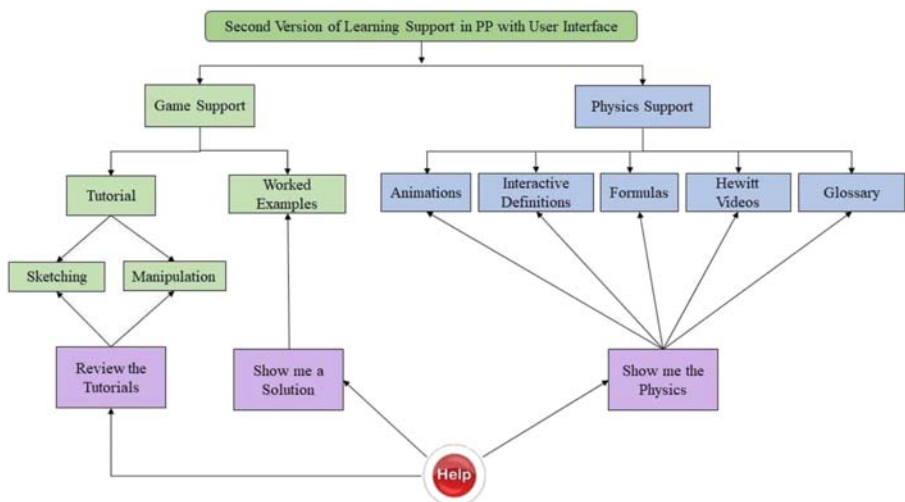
Second Version of Learning Support in PP with User Interface

Game Support

Physics Support

Tutorial

Worked Examples

Animations

Interactive Definitions

Formulas

Hewitt Videos

Glossary

Sketching

Manipulation

Review the Tutorials

Show me a Solution

Show me the Physics

Help